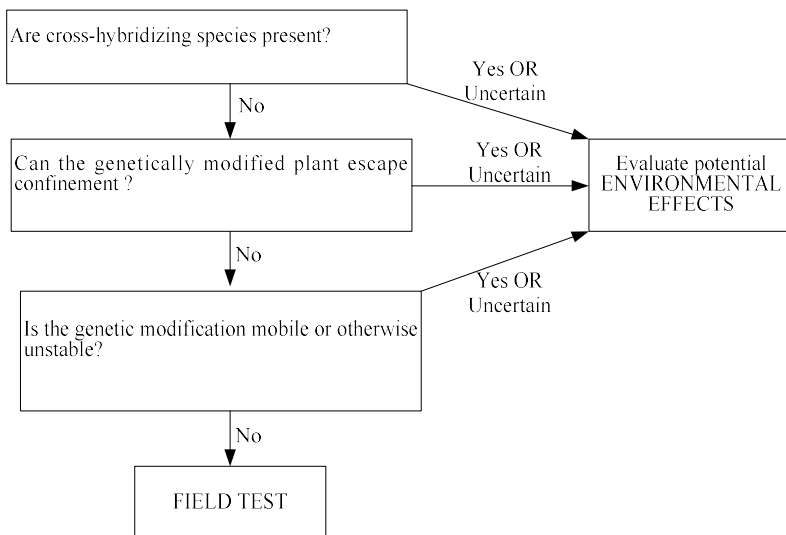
Are cross-hybridizing species present?

Yes OR Uncertain

No

Can the genetically modified plant escape confinement ?

Yes OR Uncertain

Evaluate potential ENVIRONMENTAL EFFECTS

No

Yes OR Uncertain

Is the genetic modification mobile or otherwise unstable?

No

FIELD TEST